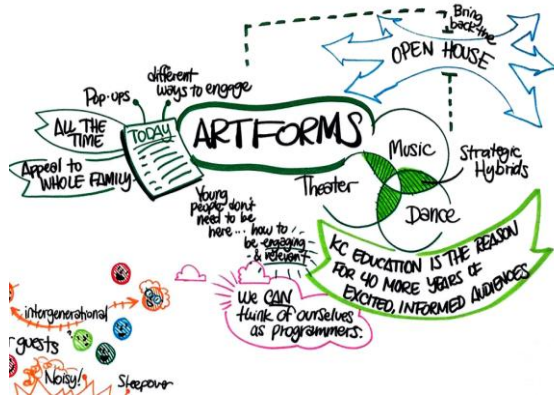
Bring back the
OPEN HOUSE

different ways to engage

Pop-ups

ALL THE TIME

TODAY

ARTFORMS

Appeal to WHOLE FAMILY

Music

Strategic Hybrids

Theater

Dance

Young people don't need to be here... how to be engaging & relevant?

KC EDUCATION IS THE REASON FOR 40 MORE YEARS OF EXCITED, INFORMED AUDIENCES

intergenerational

We CAN think of ourselves as programmers.

guests

Noisy!

Sleepover